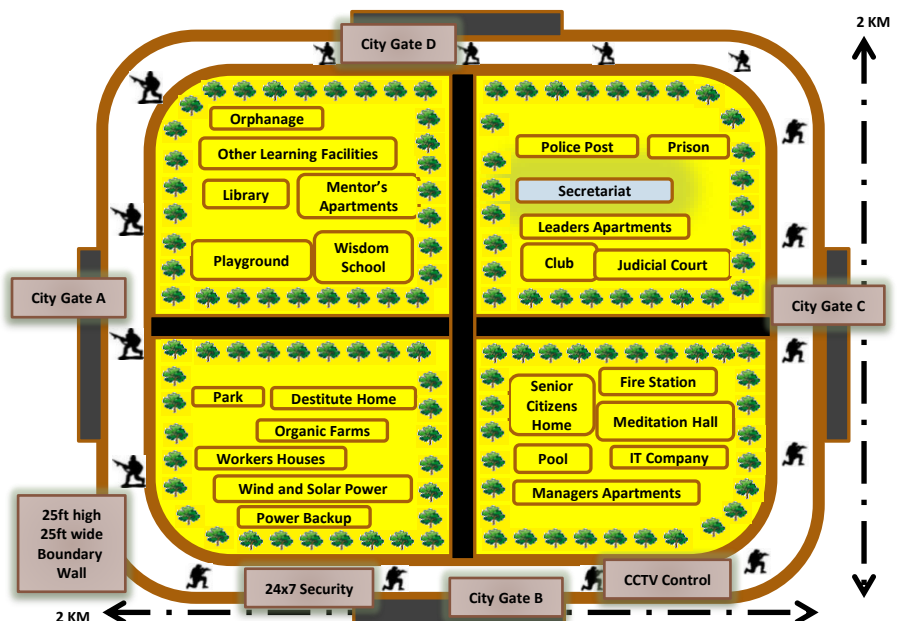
2 KM

City Gate D

Orphanage

Other Learning Facilities

Library

Mentor's Apartments

Playground

Wisdom School

Police Post

Prison

Secretariat

Leaders Apartments

Club

Judicial Court

City Gate A

City Gate C

Park

Destitute Home

Organic Farms

Workers Houses

Wind and Solar Power

Power Backup

Senior Citizens Home

Fire Station

Meditation Hall

Pool

IT Company

Managers Apartments

25ft high 25ft wide Boundary Wall

24x7 Security

City Gate B

CCTV Control

2 KM